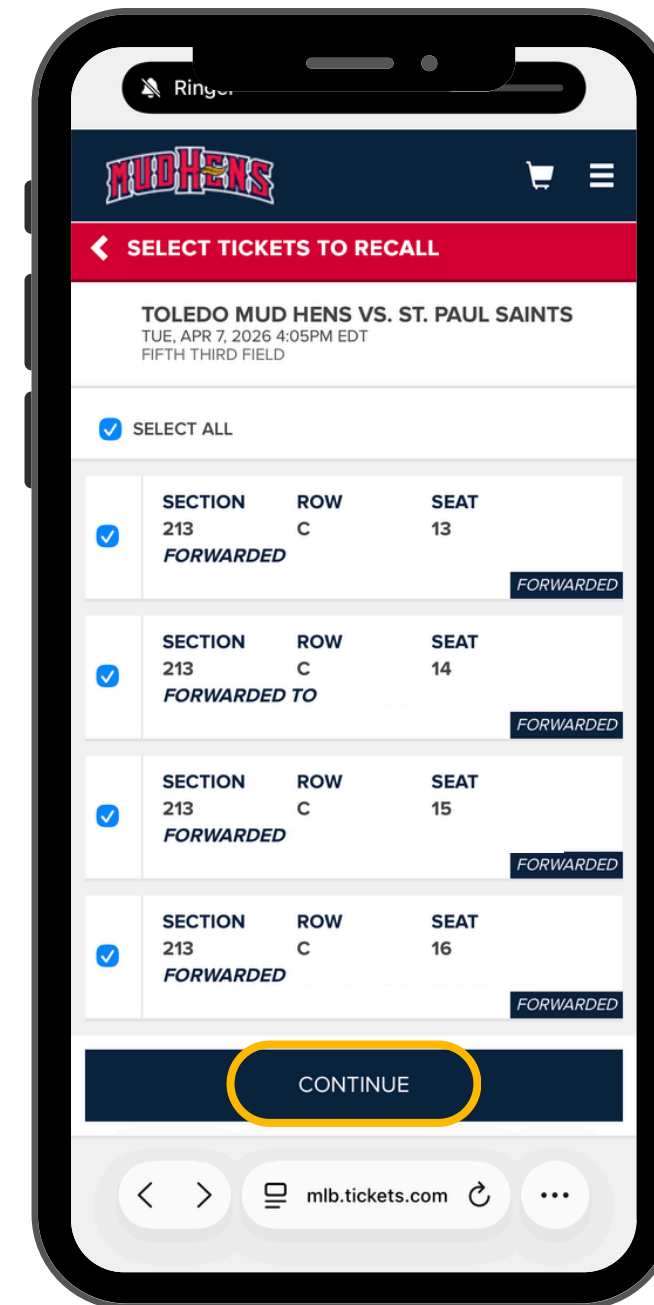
Ringer

MUDHENS

SELECT TICKETS TO RECALL

TOLEDO MUD HENS VS. ST. PAUL SAINTS
TUE, APR 7, 2026 4:05PM EDT
FIFTH THIRD FIELD

SELECT ALL

| SECTION | ROW | SEAT |
|---|---|---|
| 213 | C | 13 |

FORWARDED

FORWARDED

| SECTION | ROW | SEAT |
|---|---|---|
| 213 | C | 14 |

FORWARDED TO

FORWARDED

| SECTION | ROW | SEAT |
|---|---|---|
| 213 | C | 15 |

FORWARDED

FORWARDED

| SECTION | ROW | SEAT |
|---|---|---|
| 213 | C | 16 |

FORWARDED

FORWARDED

CONTINUE

mlb.tickets.com